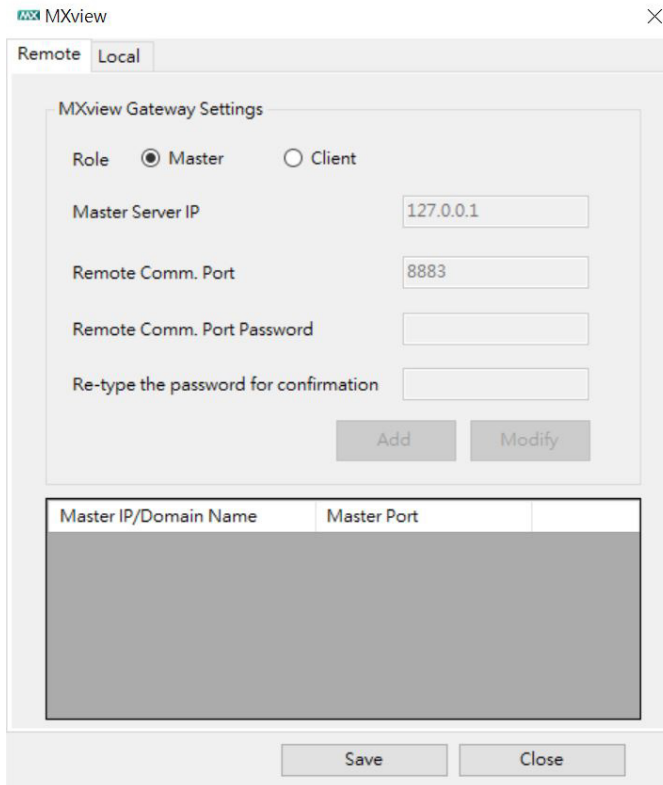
MXview

Remote Local

MXview Gateway Settings

Role Master Client

Master Server IP 127.0.0.1

Remote Comm. Port 8883

Remote Comm. Port Password

Re-type the password for confirmation

Add Modify

| Master IP/Domain Name | Master Port |
|---|---|

Save Close